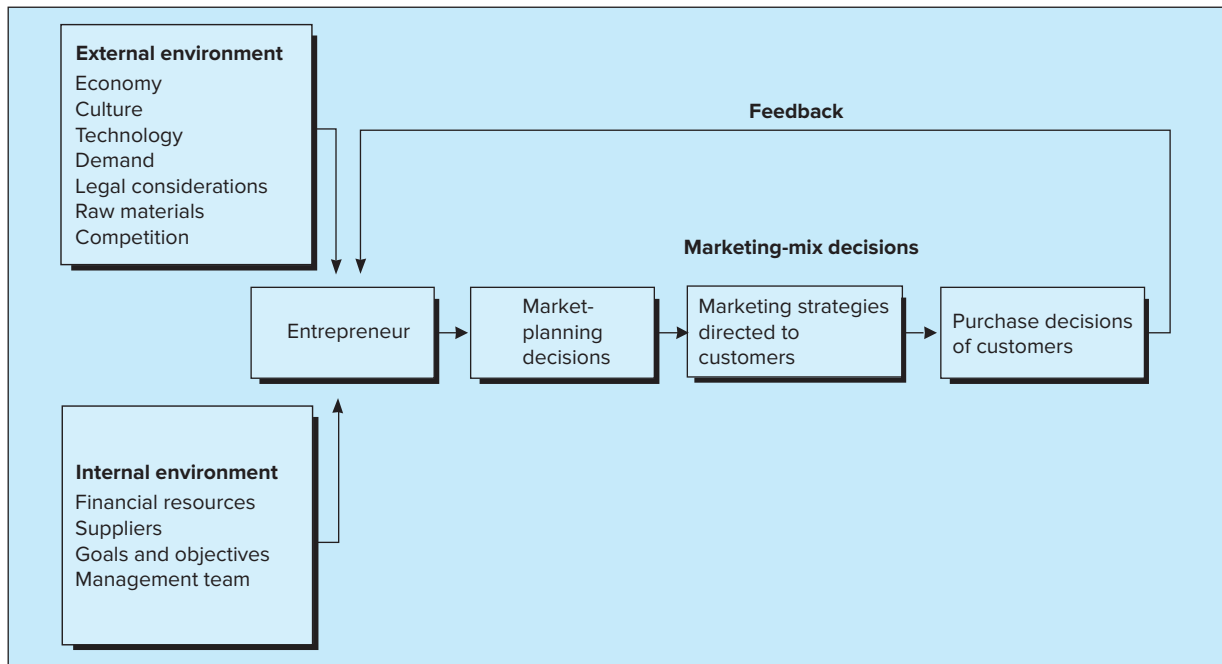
External environment
Economy
Culture
Technology
Demand
Legal considerations
Raw materials
Competition

Feedback

Marketing-mix decisions

Entrepreneur

Market-planning decisions

Marketing strategies directed to customers

Purchase decisions of customers

Internal environment
Financial resources
Suppliers
Goals and objectives
Management team